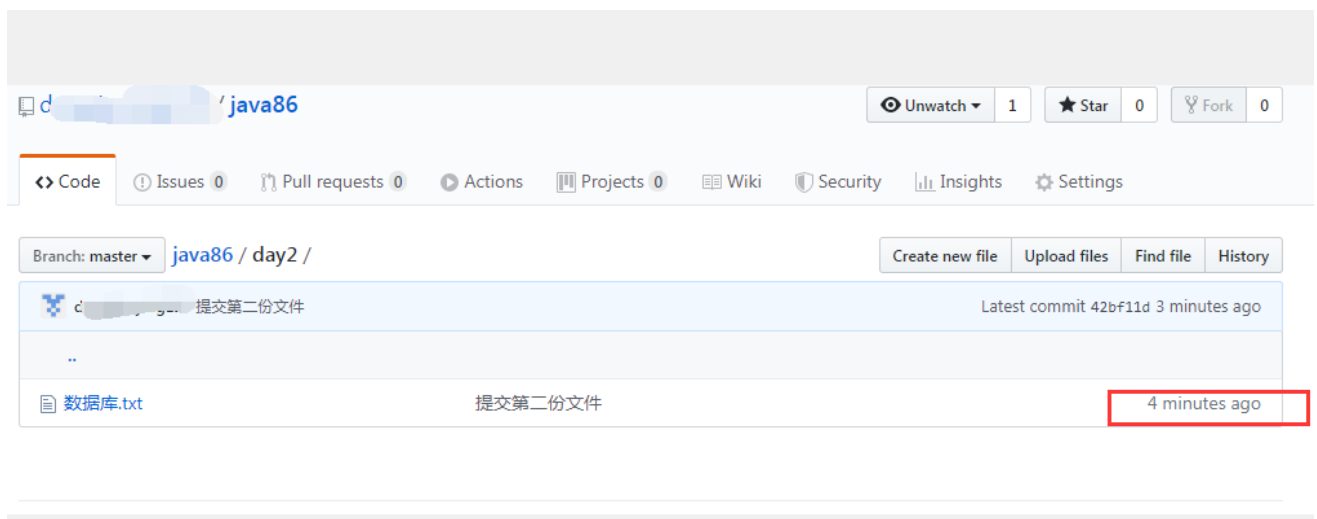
d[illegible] / java86

Unwatch 1 Star 0 Fork 0

Code Issues 0 Pull requests 0 Actions Projects 0 Wiki Security Insights Settings

Branch: master java86 / day2 /

Create new file Upload files Find file History

d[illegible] 提交第二份文件 Latest commit 42bf11d 3 minutes ago

..

| 数据库.txt | 提交第二份文件 | 4 minutes ago |
|---|---|---|